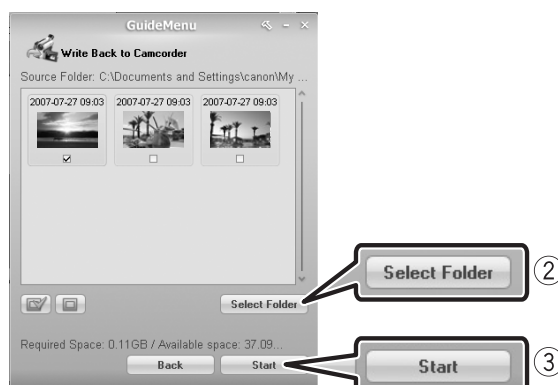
GuideMenu

Write Back to Camcorder

Source Folder: C:\Documents and Settings\canon\My ...

2007-07-27 09:03

2007-07-27 09:03

2007-07-27 09:03

Select Folder

Required Space: 0.11GB / Available space: 37.09...

Back

Start

Select Folder

②

Start

③